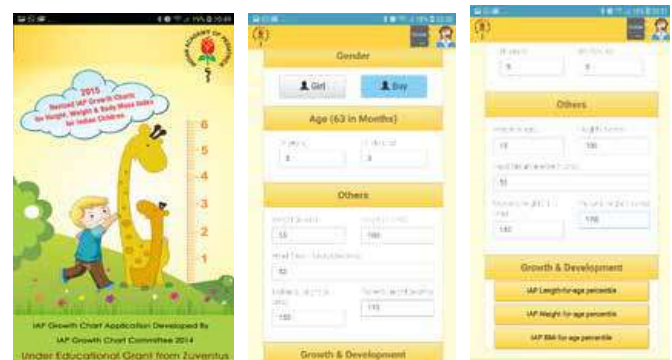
INDIAN ACADEMY OF PEDIATRICS

2015
Revised IAP Growth Charts for Height, Weight & Body Mass Index for Indian Children

6
5
4
3
2
1

IAP Growth Chart Application Developed By
IAP Growth Chart Committee 2014
Under Educational Grant from Zuventus

Gender
Girl
Boy
Age (63 in Months)
5
3
Others
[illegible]
15
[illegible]
100
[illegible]
10
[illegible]
150
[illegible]
170
Growth & Development

5
3
Others
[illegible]
15
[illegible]
100
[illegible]
10
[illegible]
150
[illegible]
170
Growth & Development
IAP Length-for-age percentile
IAP Weight-for-age percentile
IAP BMI-for-age percentile